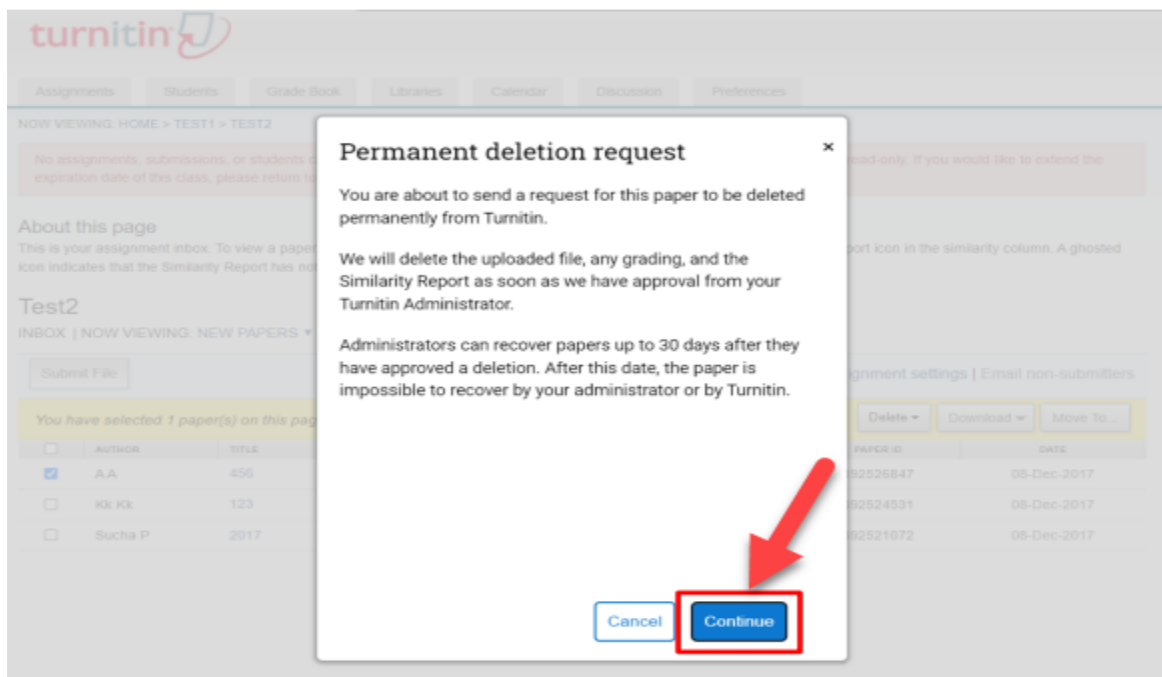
turnitin

Assignments Students Grade Book Libraries Calendar Discussion Preferences

NOW VIEWING: HOME > TEST1 > TEST2

No assignments, submissions, or students c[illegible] read-only. If you would like to extend the expiration date of this class, please return to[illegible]

About this page

This is your assignment inbox. To view a paper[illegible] port icon in the similarity column. A ghosted icon indicates that the Similarity Report has no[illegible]

Test2

INBOX | NOW VIEWING: NEW PAPERS ▾

Submit File

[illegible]gnment settings | Email non-submitters

You have selected 1 paper(s) on this pag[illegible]

Delete ▾ Download ▾ Move To...

| | AUTHOR | TITLE | PAPER ID | DATE |
|---|---|---|---|---|
| ☑ | A A | 456 | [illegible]92526847 | 08-Dec-2017 |
| ☐ | Kk Kk | 123 | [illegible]92524531 | 08-Dec-2017 |
| ☐ | Sucha P | 2017 | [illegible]92521072 | 08-Dec-2017 |

Permanent deletion request

×

You are about to send a request for this paper to be deleted permanently from Turnitin.

We will delete the uploaded file, any grading, and the Similarity Report as soon as we have approval from your Turnitin Administrator.

Administrators can recover papers up to 30 days after they have approved a deletion. After this date, the paper is impossible to recover by your administrator or by Turnitin.

Cancel Continue